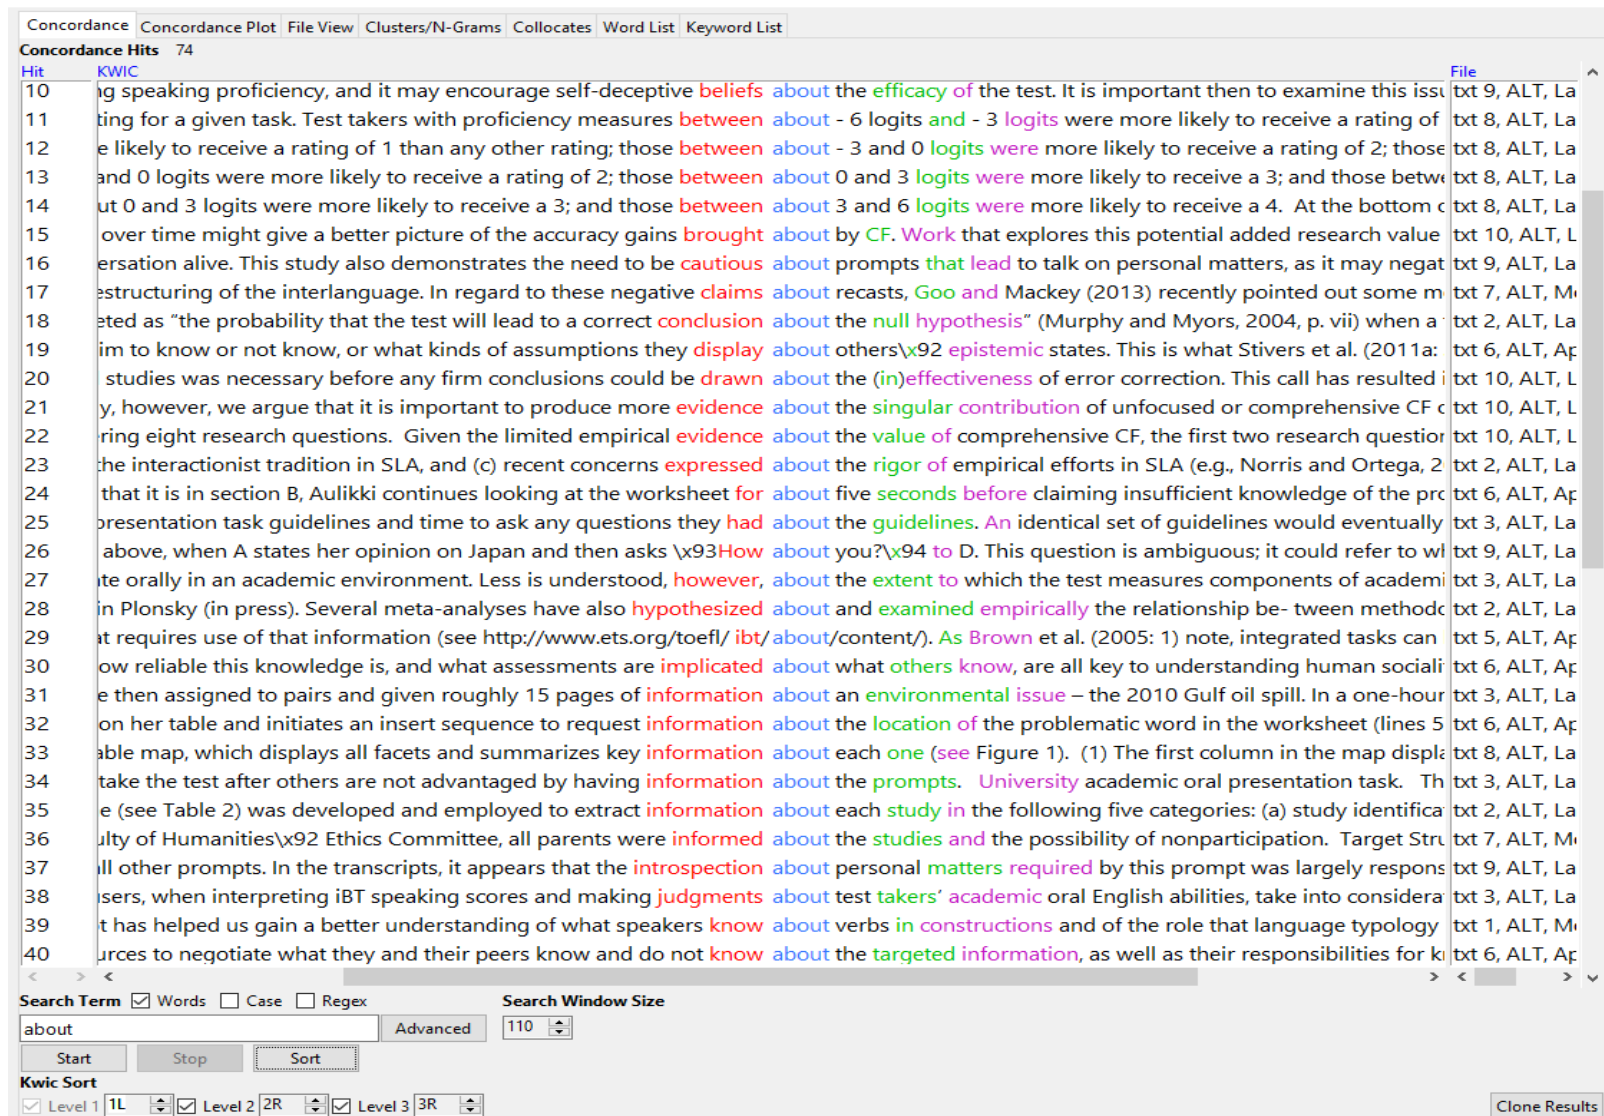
Concordance | Concordance Plot | File View | Clusters/N-Grams | Collocates | Word List | Keyword List

Concordance Hits 74

| Hit | KWIC | File |
|---|---|---|
| 10 | ıg speaking proficiency, and it may encourage self-deceptive beliefs about the efficacy of the test. It is important then to examine this issu | txt 9, ALT, La |
| 11 | ting for a given task. Test takers with proficiency measures between about - 6 logits and - 3 logits were more likely to receive a rating of | txt 8, ALT, La |
| 12 | e likely to receive a rating of 1 than any other rating; those between about - 3 and 0 logits were more likely to receive a rating of 2; those | txt 8, ALT, La |
| 13 | and 0 logits were more likely to receive a rating of 2; those between about 0 and 3 logits were more likely to receive a 3; and those betw | txt 8, ALT, La |
| 14 | ut 0 and 3 logits were more likely to receive a 3; and those between about 3 and 6 logits were more likely to receive a 4. At the bottom c | txt 8, ALT, La |
| 15 | over time might give a better picture of the accuracy gains brought about by CF. Work that explores this potential added research value | txt 10, ALT, L |
| 16 | ersation alive. This study also demonstrates the need to be cautious about prompts that lead to talk on personal matters, as it may negat | txt 9, ALT, La |
| 17 | estructuring of the interlanguage. In regard to these negative claims about recasts, Goo and Mackey (2013) recently pointed out some m | txt 7, ALT, M |
| 18 | eted as “the probability that the test will lead to a correct conclusion about the null hypothesis” (Murphy and Myors, 2004, p. vii) when a | txt 2, ALT, La |
| 19 | im to know or not know, or what kinds of assumptions they display about others\x92 epistemic states. This is what Stivers et al. (2011a: | txt 6, ALT, Ap |
| 20 | studies was necessary before any firm conclusions could be drawn about the (in)effectiveness of error correction. This call has resulted i | txt 10, ALT, L |
| 21 | y, however, we argue that it is important to produce more evidence about the singular contribution of unfocused or comprehensive CF c | txt 10, ALT, L |
| 22 | ring eight research questions. Given the limited empirical evidence about the value of comprehensive CF, the first two research questior | txt 10, ALT, L |
| 23 | the interactionist tradition in SLA, and (c) recent concerns expressed about the rigor of empirical efforts in SLA (e.g., Norris and Ortega, 2 | txt 2, ALT, La |
| 24 | that it is in section B, Aulikki continues looking at the worksheet for about five seconds before claiming insufficient knowledge of the prc | txt 6, ALT, Ap |
| 25 | presentation task guidelines and time to ask any questions they had about the guidelines. An identical set of guidelines would eventually | txt 3, ALT, La |
| 26 | above, when A states her opinion on Japan and then asks \x93How about you?\x94 to D. This question is ambiguous; it could refer to wl | txt 9, ALT, La |
| 27 | te orally in an academic environment. Less is understood, however, about the extent to which the test measures components of academi | txt 3, ALT, La |
| 28 | in Plonsky (in press). Several meta-analyses have also hypothesized about and examined empirically the relationship be- tween methodc | txt 2, ALT, La |
| 29 | t requires use of that information (see http://www.ets.org/toefl/ ibt/about/content/). As Brown et al. (2005: 1) note, integrated tasks can | txt 5, ALT, Ap |
| 30 | ow reliable this knowledge is, and what assessments are implicated about what others know, are all key to understanding human sociali | txt 6, ALT, Ap |
| 31 | e then assigned to pairs and given roughly 15 pages of information about an environmental issue – the 2010 Gulf oil spill. In a one-hour | txt 3, ALT, La |
| 32 | on her table and initiates an insert sequence to request information about the location of the problematic word in the worksheet (lines 5 | txt 6, ALT, Ap |
| 33 | able map, which displays all facets and summarizes key information about each one (see Figure 1). (1) The first column in the map displa | txt 8, ALT, La |
| 34 | take the test after others are not advantaged by having information about the prompts. University academic oral presentation task. Th | txt 3, ALT, La |
| 35 | e (see Table 2) was developed and employed to extract information about each study in the following five categories: (a) study identifica | txt 2, ALT, La |
| 36 | ulty of Humanities\x92 Ethics Committee, all parents were informed about the studies and the possibility of nonparticipation. Target Stru | txt 7, ALT, M |
| 37 | ll other prompts. In the transcripts, it appears that the introspection about personal matters required by this prompt was largely respons | txt 9, ALT, La |
| 38 | isers, when interpreting iBT speaking scores and making judgments about test takers' academic oral English abilities, take into considera | txt 3, ALT, La |
| 39 | t has helped us gain a better understanding of what speakers know about verbs in constructions and of the role that language typology | txt 1, ALT, M |
| 40 | urces to negotiate what they and their peers know and do not know about the targeted information, as well as their responsibilities for kı | txt 6, ALT, Ap |

Search Term ☑ Words ☐ Case ☐ Regex
about
Advanced
Search Window Size
110
Start Stop Sort
Kwic Sort
Level 1 1L ☑ Level 2 2R ☑ Level 3 3R
Clone Results